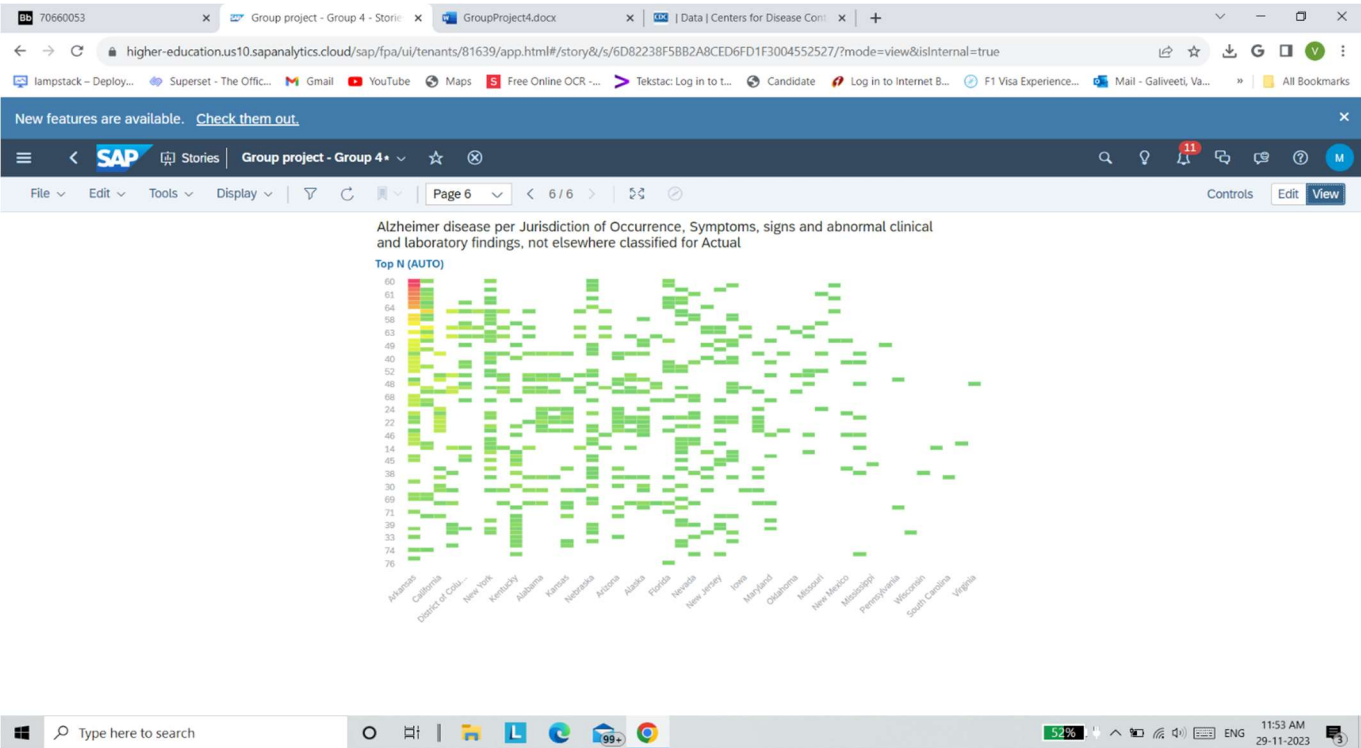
70660053 | Group project - Group 4 - Storie | GroupProject4.docx | | Data | Centers for Disease Cont

higher-education.us10.sapanalytics.cloud/sap/fpa/ui/tenants/81639/app.html#/story&/s/6D82238F5BB2A8CED6FD1F3004552527/?mode=view&isInternal=true

lampstack – Deploy... Superset - The Offic... Gmail YouTube Maps Free Online OCR -... Tekstac: Log in to t... Candidate Log in to Internet B... F1 Visa Experience... Mail - Galiveeti, Va... » All Bookmarks

New features are available. Check them out.

SAP Stories Group project - Group 4• 11 M

File Edit Tools Display Page 6 6 / 6 Controls Edit View

Alzheimer disease per Jurisdiction of Occurrence, Symptoms, signs and abnormal clinical and laboratory findings, not elsewhere classified for Actual

Top N (AUTO)

60
61
64
56
63
49
40
52
48
68
24
22
46
14
45
38
30
69
71
39
33
74
76

Arkansas California District of Colu... New York Kentucky Alabama Kansas Nebraska Arizona Alaska Florida Nevada New Jersey Iowa Maryland Oklahoma Missouri New Mexico Mississippi Pennsylvania Wisconsin South Carolina Virginia

Type here to search 99+ 52% ENG 11:53 AM 29-11-2023 3